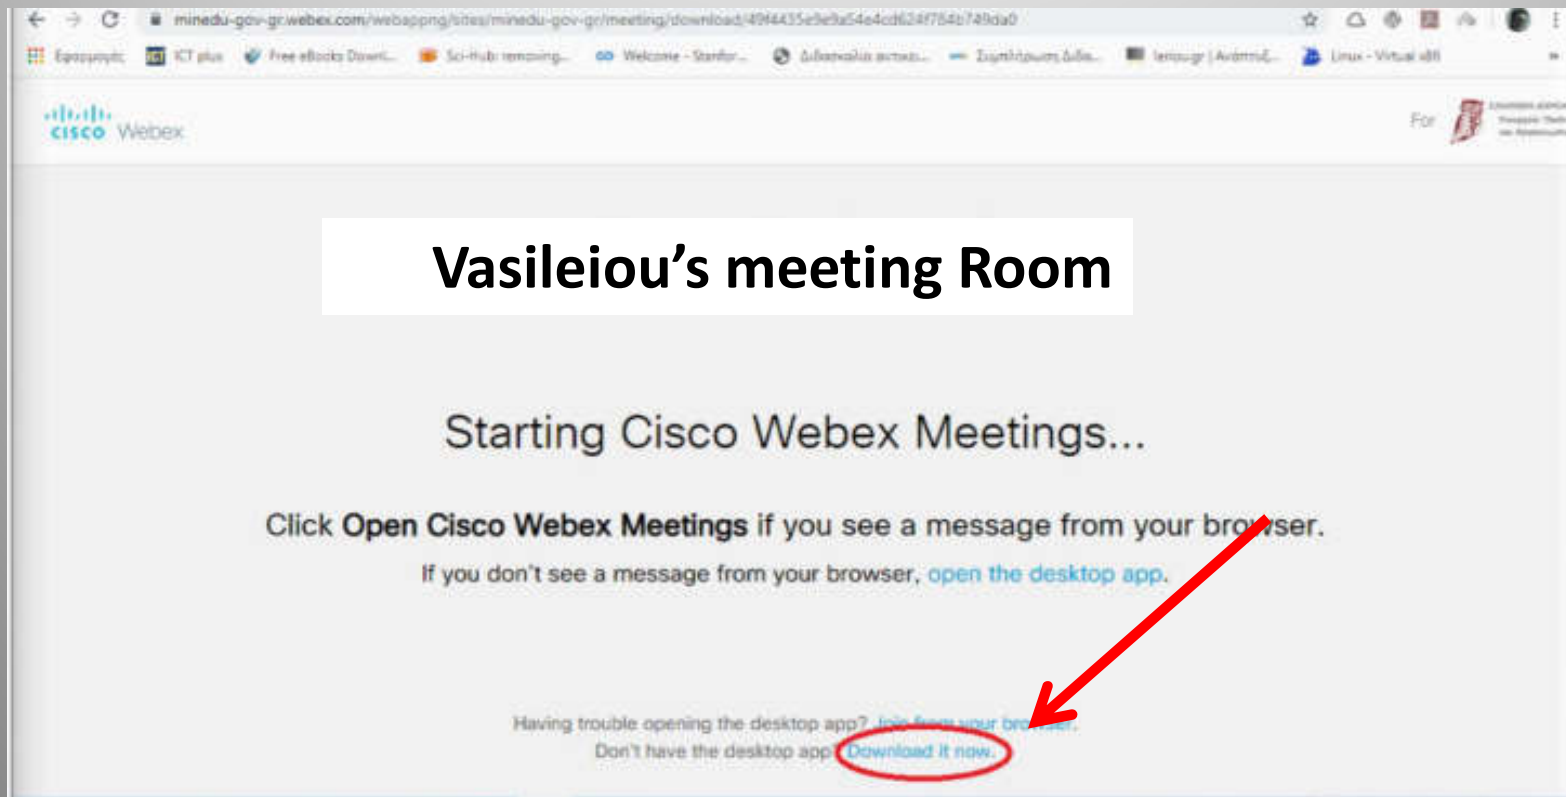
minedu-gov-gr.webex.com/webappng/sites/minedu-gov-gr/meeting/download/49f4435e9e9a54e4cd624f784b749da0

Εφαρμογές ICT plus Free eBooks Downl... Sci-Hub: removing... Welcome - Stanfor... Διδασκαλία αυτοκι... Συμπλήρωση Διδα... Iatrou.gr | Ανάπτυξ... Linux - Virtual x86

cisco Webex

For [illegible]

Vasileiou's meeting Room

Starting Cisco Webex Meetings...

Click **Open Cisco Webex Meetings** if you see a message from your browser.

If you don't see a message from your browser, open the desktop app.

Having trouble opening the desktop app? Join from your browser.
Don't have the desktop app? Download it now.